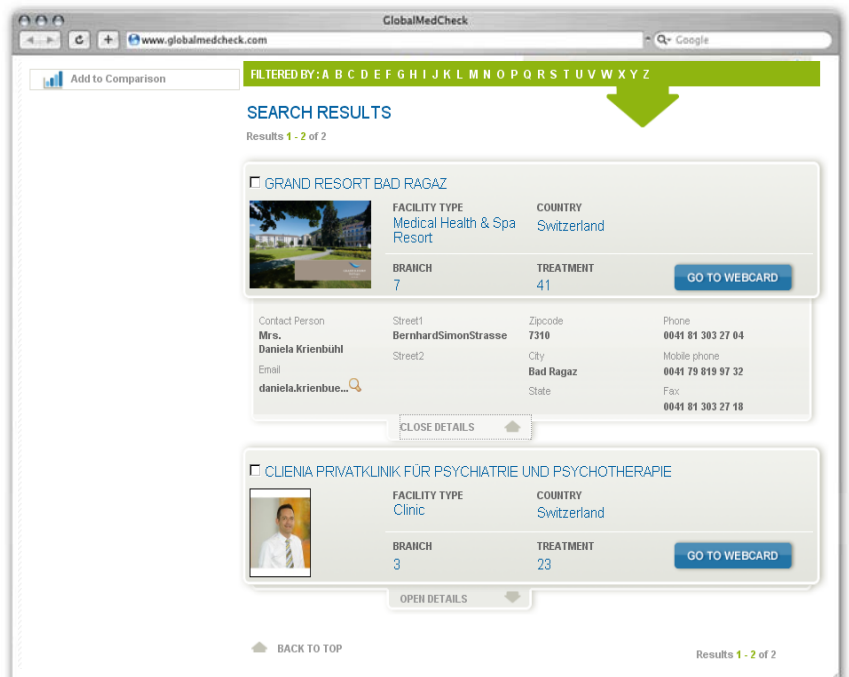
GlobalMedCheck

www.globalmedcheck.com

Google

Add to Comparison

FILTERED BY: A B C D E F G H I J K L M N O P Q R S T U V W X Y Z

SEARCH RESULTS

Results 1 - 2 of 2

GRAND RESORT BAD RAGAZ

FACILITY TYPE
Medical Health & Spa Resort

COUNTRY
Switzerland

BRANCH
7

TREATMENT
41

GO TO WEBCARD

Contact Person
Mrs.
Daniela Krienbühl

Email
daniela.krienbue...

Street1
BernhardSimonStrasse

Street2

Zipcode
7310

City
Bad Ragaz

State

Phone
0041 81 303 27 04

Mobile phone
0041 79 819 97 32

Fax
0041 81 303 27 18

CLOSE DETAILS

CLIENIA PRIVATKLINIK FÜR PSYCHIATRIE UND PSYCHOTHERAPIE

FACILITY TYPE
Clinic

COUNTRY
Switzerland

BRANCH
3

TREATMENT
23

GO TO WEBCARD

OPEN DETAILS

BACK TO TOP

Results 1 - 2 of 2